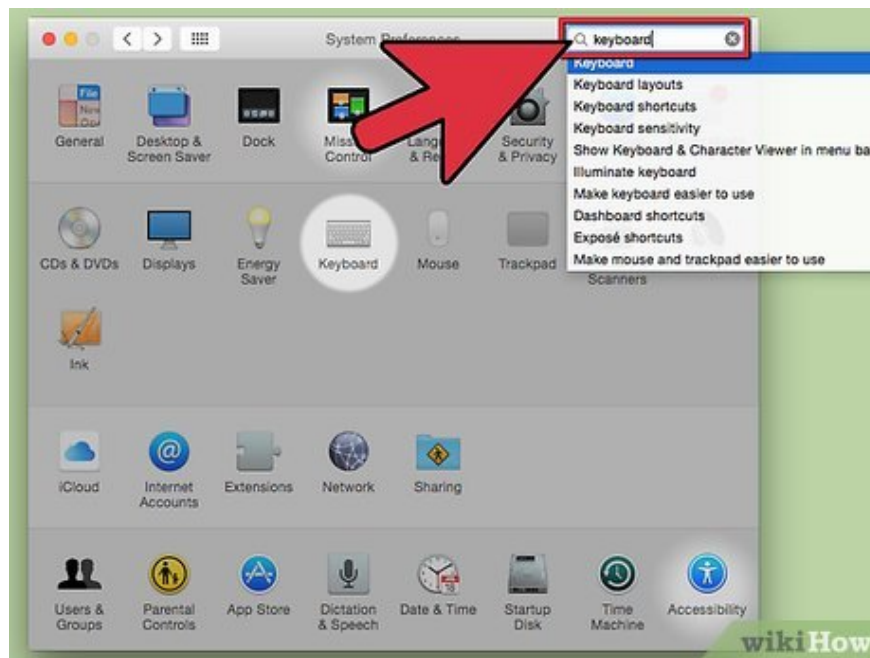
System Preferences

keyboard

Keyboard
Keyboard layouts
Keyboard shortcuts
Keyboard sensitivity
Show Keyboard & Character Viewer in menu ba
Illuminate keyboard
Make keyboard easier to use
Dashboard shortcuts
Exposé shortcuts
Make mouse and trackpad easier to use

General
Desktop & Screen Saver
Dock
Mission Control
Language & Region
Security & Privacy

CDs & DVDs
Displays
Energy Saver
Keyboard
Mouse
Trackpad
Scanners

Ink

iCloud
Internet Accounts
Extensions
Network
Sharing

Users & Groups
Parental Controls
App Store
Dictation & Speech
Date & Time
Startup Disk
Time Machine
Accessibility

wikiHow